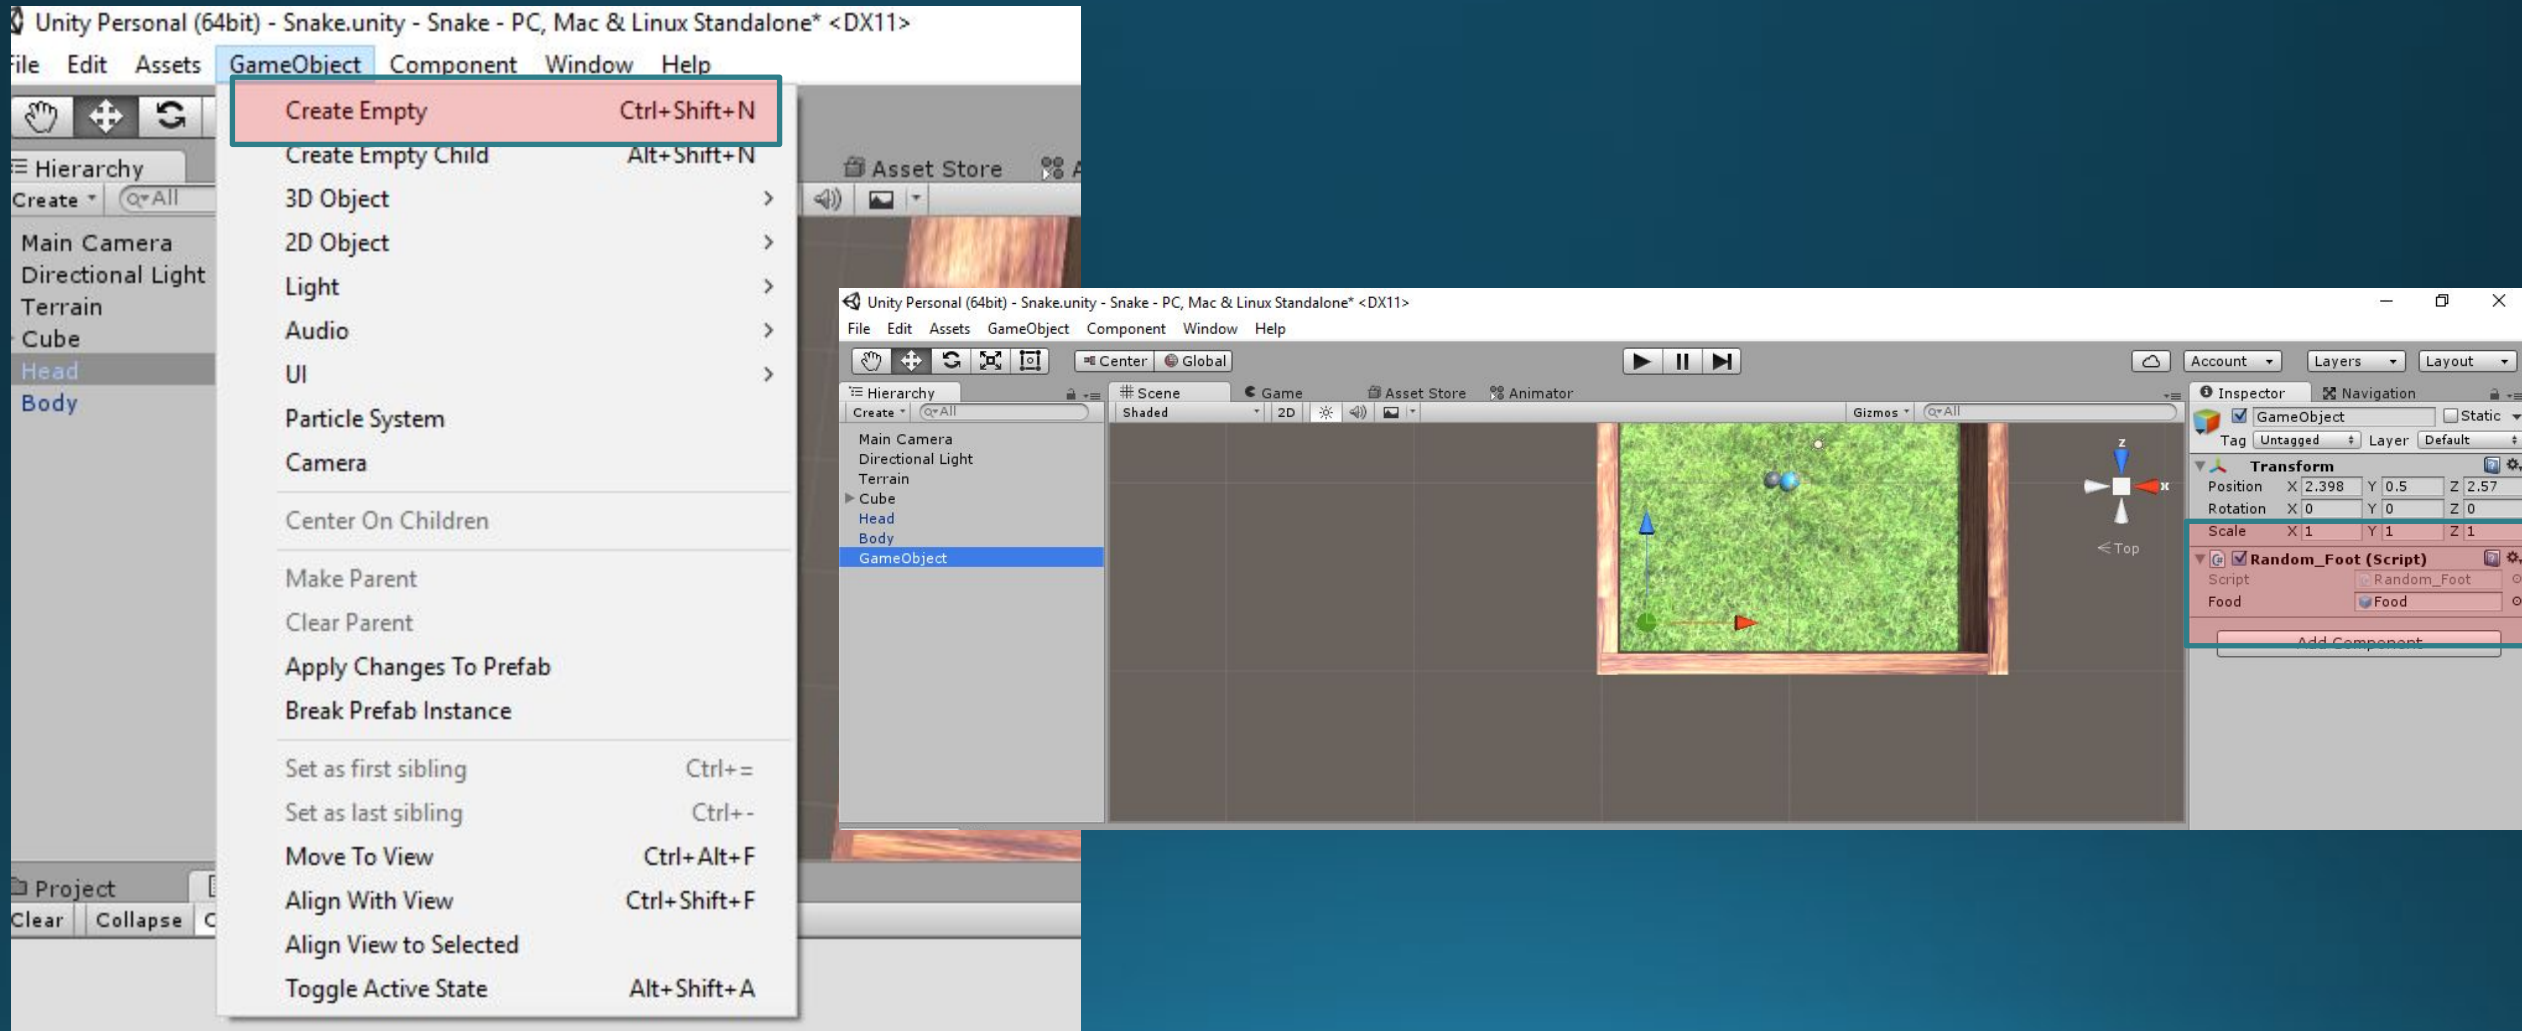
Unity Personal (64bit) - Snake.unity - Snake - PC, Mac & Linux Standalone* <DX11>

File Edit Assets GameObject Component Window Help

Hierarchy
Create All
Main Camera
Directional Light
Terrain
Cube
Head
Body

Create Empty Ctrl+Shift+N
Create Empty Child Alt+Shift+N
3D Object
2D Object
Light
Audio
UI
Particle System
Camera
Center On Children
Make Parent
Clear Parent
Apply Changes To Prefab
Break Prefab Instance
Set as first sibling Ctrl+=
Set as last sibling Ctrl+-
Move To View Ctrl+Alt+F
Align With View Ctrl+Shift+F
Align View to Selected
Toggle Active State Alt+Shift+A

Asset Store

Project
Clear Collapse

Unity Personal (64bit) - Snake.unity - Snake - PC, Mac & Linux Standalone* <DX11>
File Edit Assets GameObject Component Window Help
Center Global
Account Layers Layout
Hierarchy
Create All
Main Camera
Directional Light
Terrain
Cube
Head
Body
GameObject
Scene Game Asset Store Animator
Shaded 2D
Gizmos All
Top
Inspector Navigation
GameObject Static
Tag Untagged Layer Default
Transform
Position X 2.398 Y 0.5 Z 2.57
Rotation X 0 Y 0 Z 0
Scale X 1 Y 1 Z 1
Random_Foot (Script)
Script Random_Foot
Food Food
Add Component